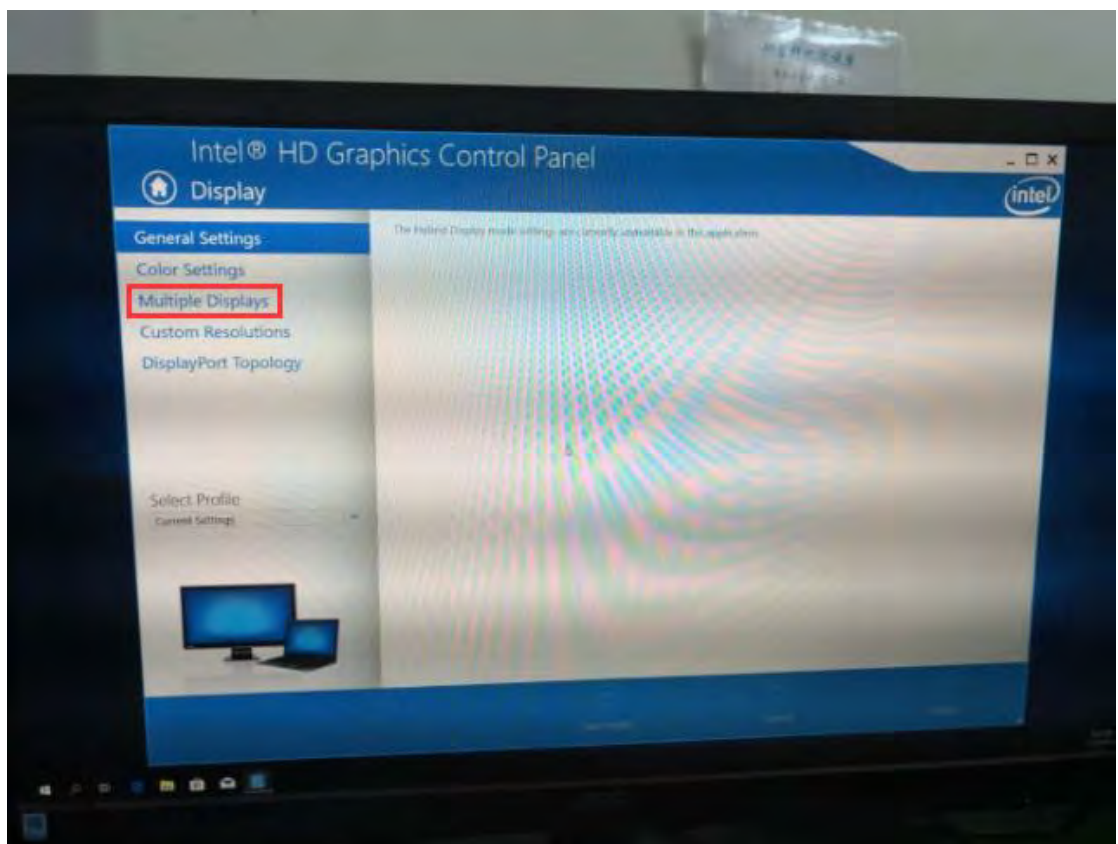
Intel® HD Graphics Control Panel

Display

intel

General Settings

Color Settings

Multiple Displays

Custom Resolutions

DisplayPort Topology

The Hybrid Display mode settings are currently unavailable in this application.

Select Profile

Current Settings